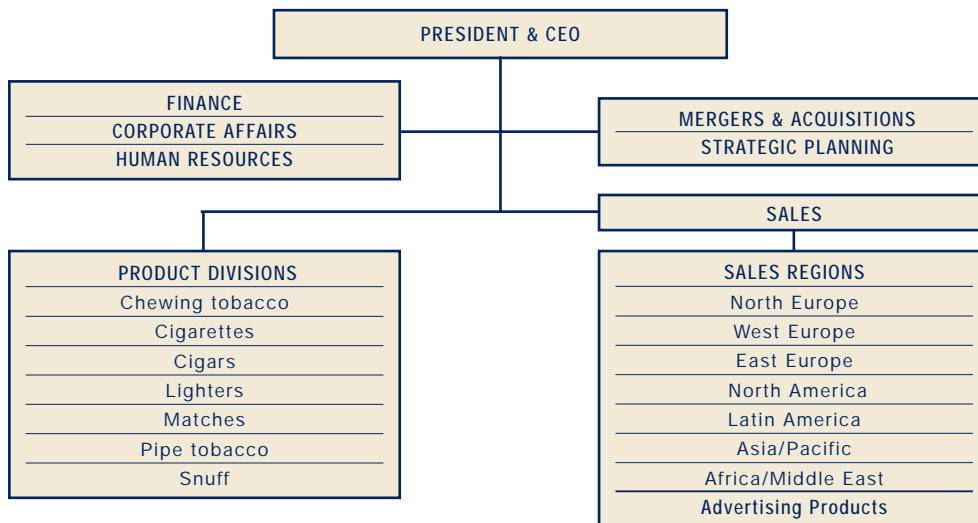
PRESIDENT & CEO

FINANCE
CORPORATE AFFAIRS
HUMAN RESOURCES

MERGERS & ACQUISITIONS
STRATEGIC PLANNING

SALES

PRODUCT DIVISIONS
Chewing tobacco
Cigarettes
Cigars
Lighters
Matches
Pipe tobacco
Snuff

SALES REGIONS
North Europe
West Europe
East Europe
North America
Latin America
Asia/Pacific
Africa/Middle East
Advertising Products